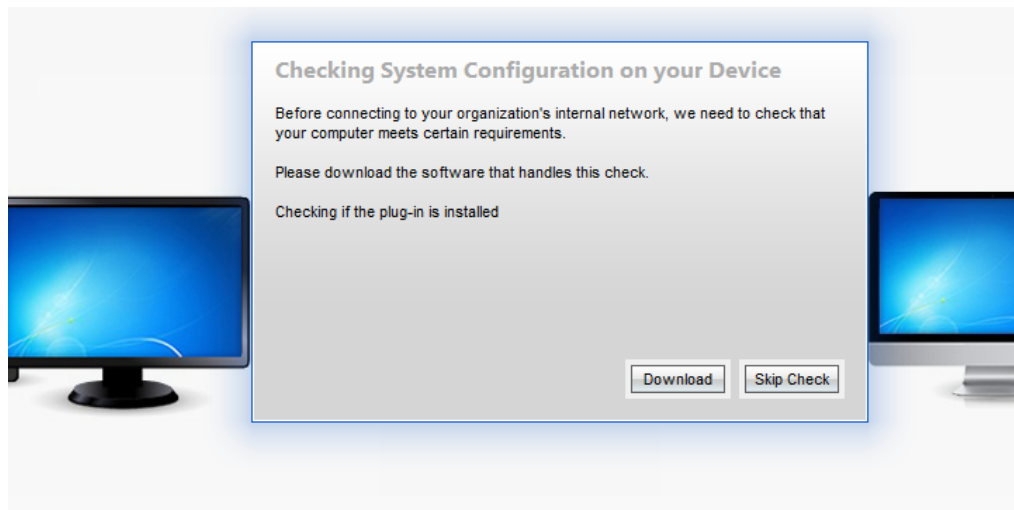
Checking System Configuration on your Device

Before connecting to your organization's internal network, we need to check that your computer meets certain requirements.

Please download the software that handles this check.

Checking if the plug-in is installed

Download

Skip Check